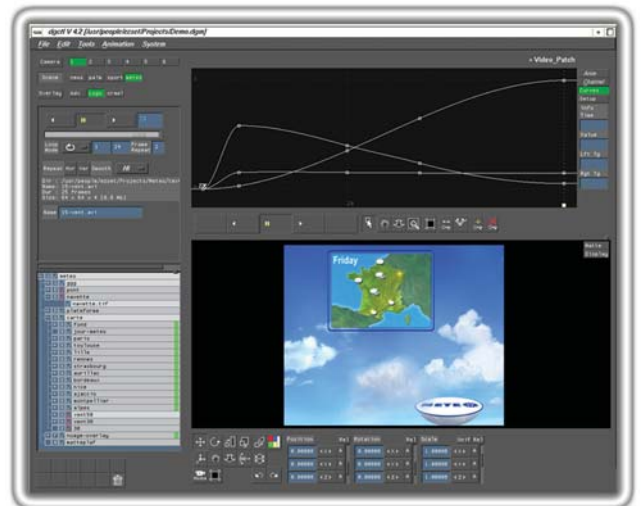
dgcit V 4.2 [/usr/people/zset/Projects/Demo.dgm]

File Edit Tools Animation System

Camera 1 2 3 4 5 6

Scene news gala sport meteo

Overlay bac logo crawl

Loop Mode 1 24 Frame Repeat 2

Repeat Hor Ver Search

Dir : /usr/people/ezset/Projects/Meteo/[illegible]
Name: 25-vent.art
Dur : 25 frames
Size: 64 x 64 x 4 (8.0 Kb)

Name 25-vent.art

Video_Patch

Node Channel Curves Setup Info Time Value Lft Tg Rgt Tg

25

Matte Display

Friday

METEO

meteo
ggg
pont
navette
navette.tif
plateforme
carte
fond
jour-mates
paris
toulouse
lille
rennes
strasbourg
marseille
bordeaux
nice
ajaccio
montpellier
alpes
vent0
vent90
30
nuage-overlay
meteoSoF

Position Rel Rotation Rel Scale Unif Rel
0.00000 0.00000 1.00000
0.00000 0.00000 1.00000
0.00000 0.00000 1.00000